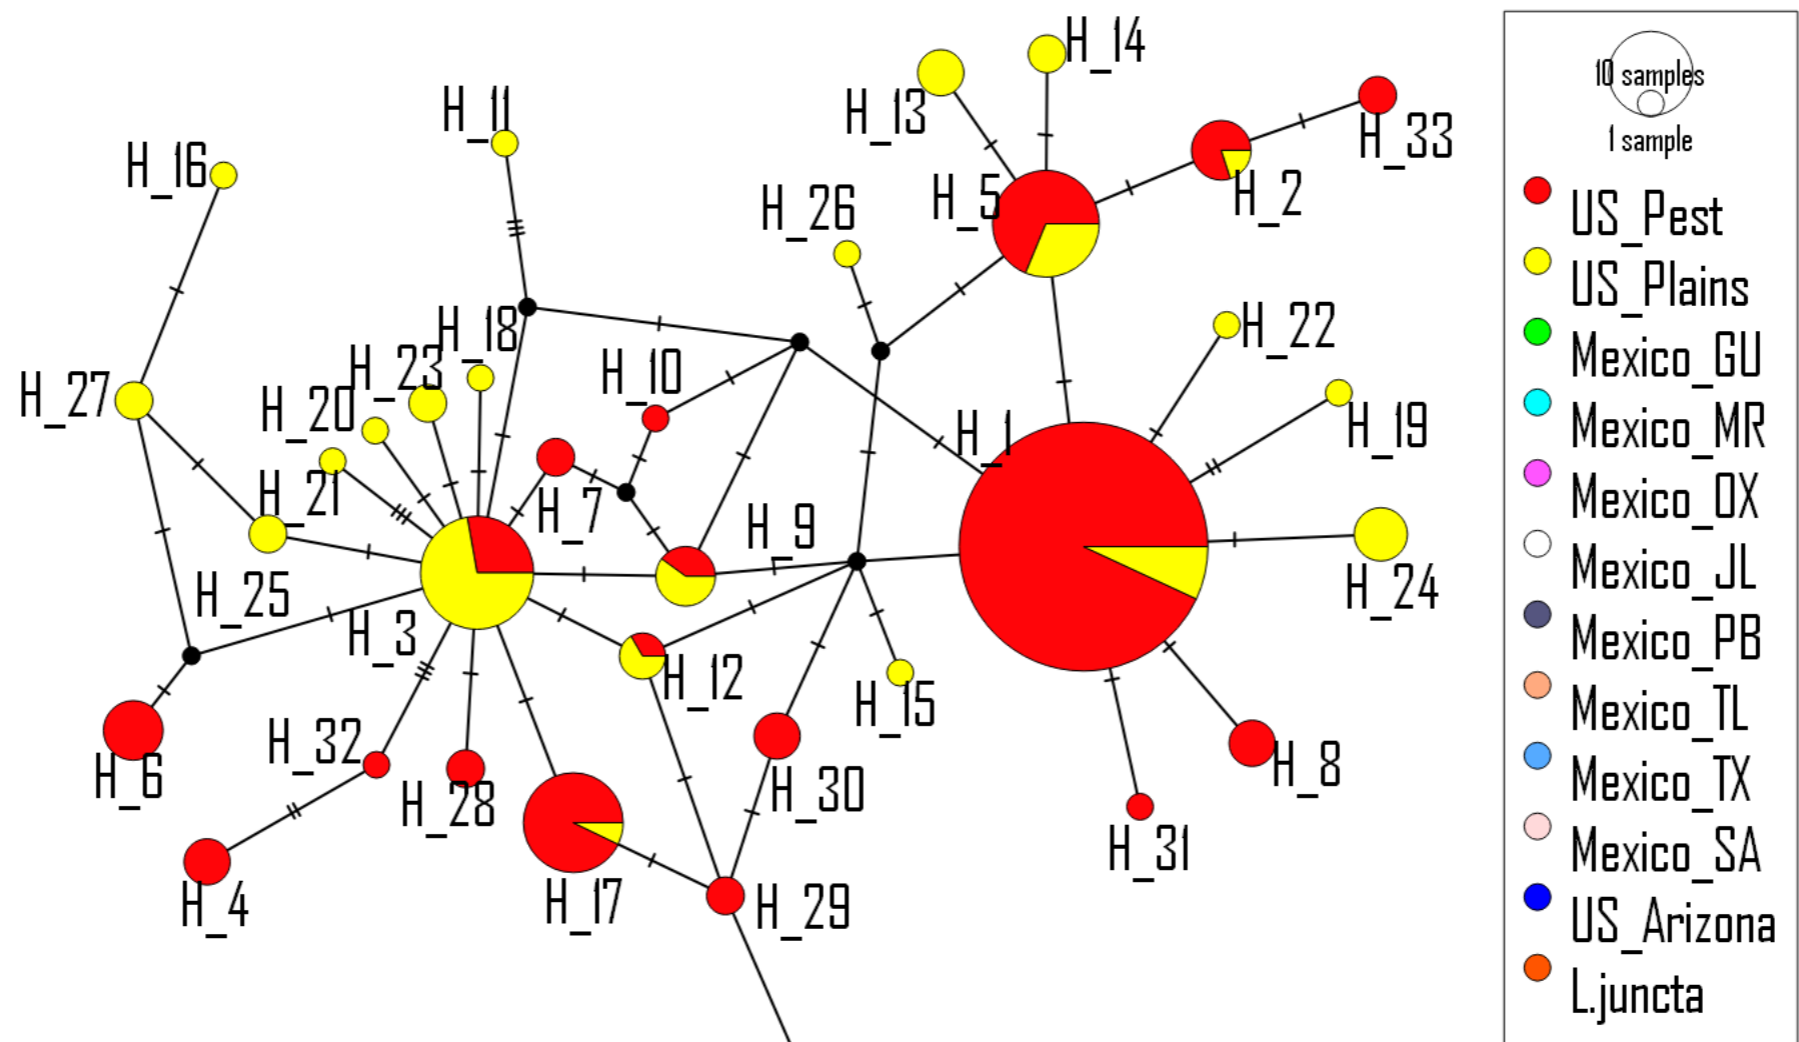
H_14
H_13
H_33
H_11
H_16
H_26
H_5
H_2
H_22
H_18
H_23
H_10
H_27
H_20
H_1
H_19
H_21
H_7
H_9
H_24
H_25
H_3
H_12
H_15
H_32
H_6
H_28
H_30
H_8
H_31
H_4
H_17
H_29

10 samples
1 sample
US_Pest
US_Plains
Mexico_GU
Mexico_MR
Mexico_OX
Mexico_JL
Mexico_PB
Mexico_TL
Mexico_TX
Mexico_SA
US_Arizona
L.juncta